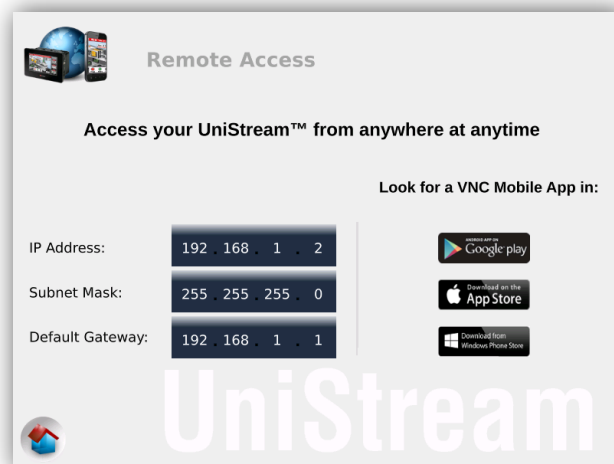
Remote Access

Access your UniStream™ from anywhere at anytime

Look for a VNC Mobile App in:

IP Address: 192 . 168 . 1 . 2

Subnet Mask: 255 . 255 . 255 . 0

Default Gateway: 192 . 168 . 1 . 1

ANDROID APP ON Google play

Download on the App Store

Download from Windows Phone Store

UniStream